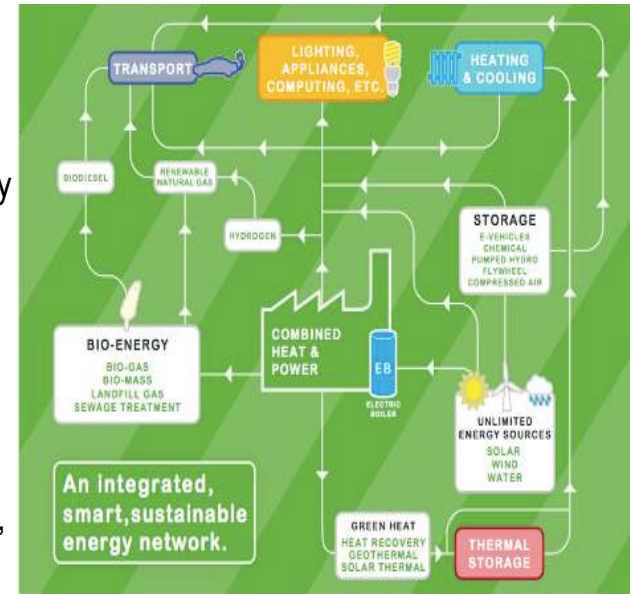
TRANSPORT

LIGHTING, APPLIANCES, COMPUTING, ETC.

HEATING & COOLING

BIODIESEL

RENEWABLE NATURAL GAS

HYDROGEN

STORAGE
E-VEHICLES
CHEMICAL
PUMPED HYDRO
FLYWHEEL
COMPRESSED AIR

BIO-ENERGY
BIO-GAS
BIO-MASS
LANDFILL GAS
SEWAGE TREATMENT

COMBINED HEAT & POWER

EB
ELECTRIC BOILER

UNLIMITED ENERGY SOURCES
SOLAR
WIND
WATER

An integrated, smart,sustainable energy network.

GREEN HEAT
HEAT RECOVERY
GEOTHERMAL
SOLAR THERMAL

THERMAL STORAGE